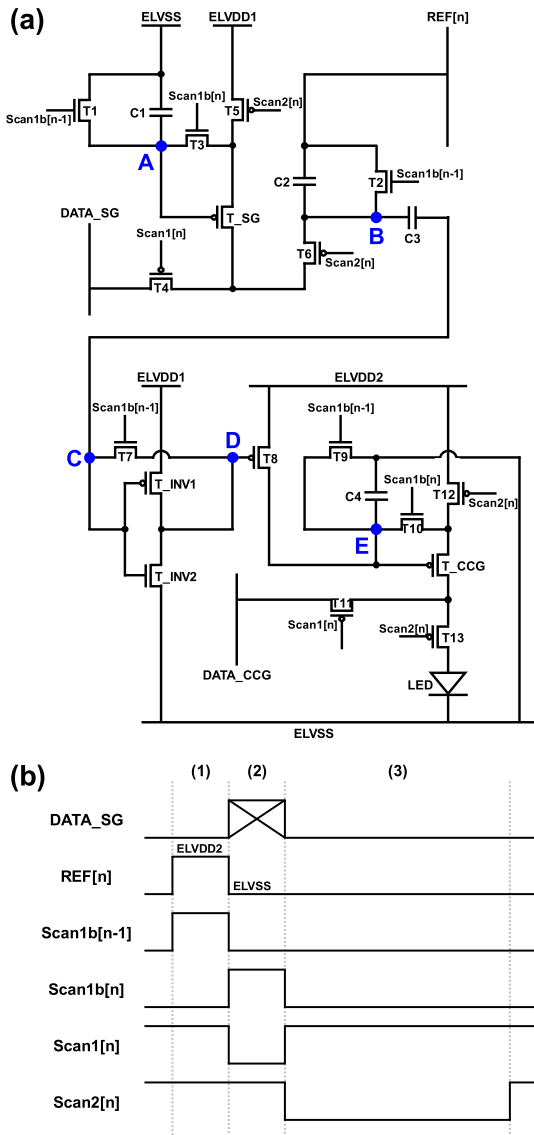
(a)

ELVSS
ELVDD1
REF[n]
Scan1b[n-1]
T1
C1
Scan1b[n]
T5
Scan2[n]
A
T3
C2
T2
Scan1b[n-1]
DATA_SG
T_SG
B
C3
Scan1[n]
T6
Scan2[n]
T4

ELVDD1
ELVDD2
Scan1b[n-1]
Scan1b[n-1]
C
T7
D
T8
T9
T_INV1
Scan1b[n]
C4
T12
Scan2[n]
T10
E
T_INV2
T_CCG
T11
Scan1[n]
Scan2[n]
T13
DATA_CCG
LED
ELVSS

(b)

(1)
(2)
(3)
DATA_SG
ELVDD2
REF[n]
ELVSS
Scan1b[n-1]
Scan1b[n]
Scan1[n]
Scan2[n]